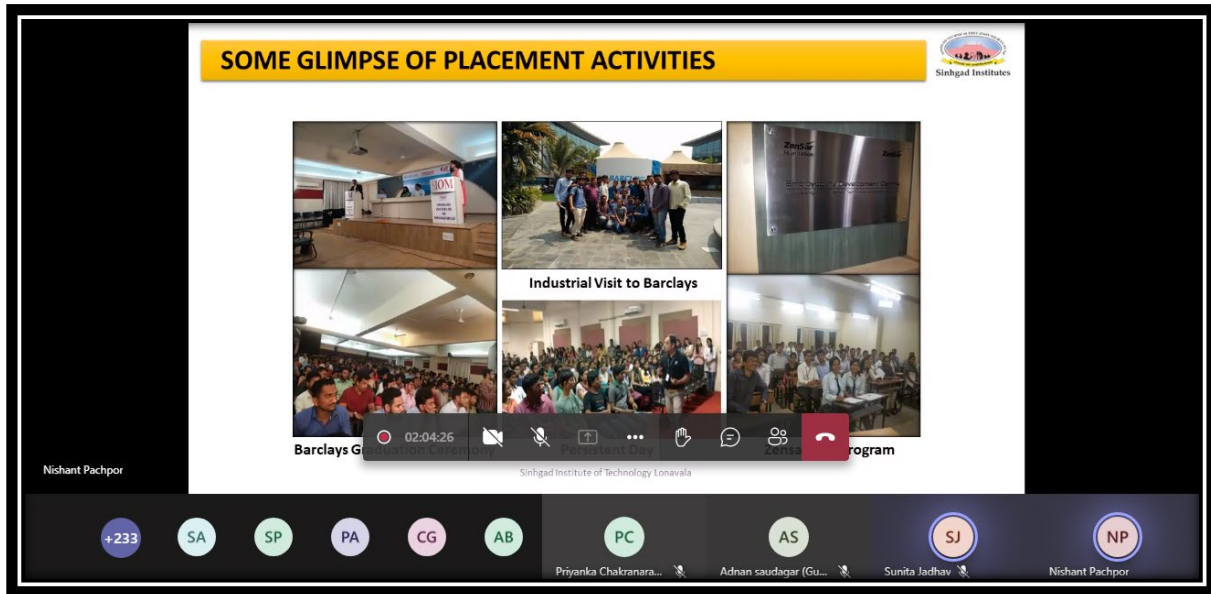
SOME GLIMPSE OF PLACEMENT ACTIVITIES

Sinhgad Institutes

IIOM

Zensar

Zensar

Industrial Visit to Barclays

Barclays G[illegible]

Persistent Day

Zens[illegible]rogram

02:04:26

Sinhgad Institute of Technology Lonavala

Nishant Pachpor

+233 SA SP PA CG AB

PC
Priyanka Chakranara...

AS
Adnan saudagar (Gu...

SJ
Sunita Jadhav

NP
Nishant Pachpor